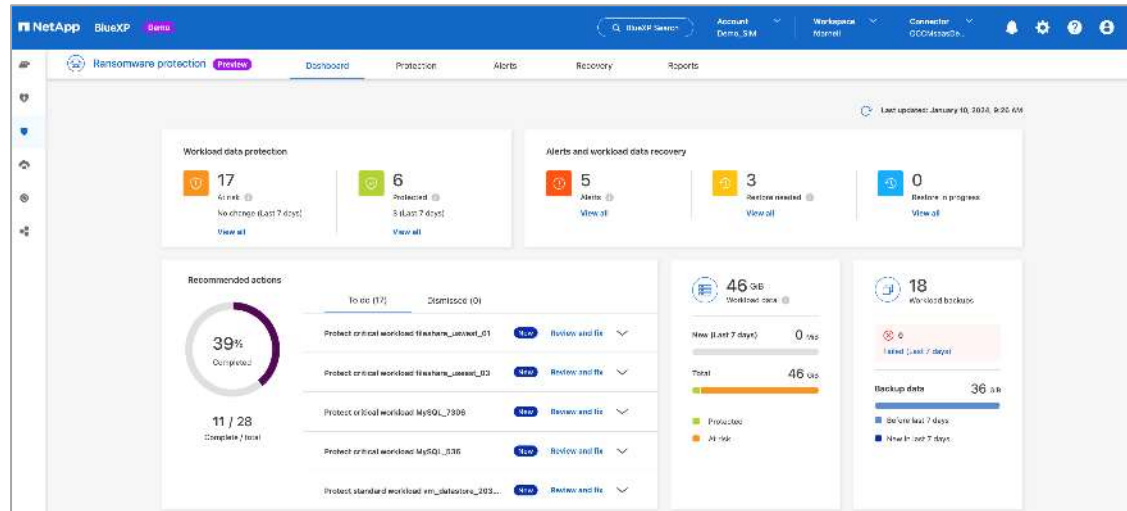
NetApp BlueXP Demo

BlueXP Search

Account Demo_SIM

Workspace Mamell

Connector GCCMissasDe...

Ransomware protection Preview

Dashboard Protection Alerts Recovery Reports

Last updated: January 10, 2024, 9:25 AM

Workload data protection

17
At risk
No change (Last 7 days)
View all

6
Protected
3 (Last 7 days)
View all

Alerts and workload data recovery

5
Alerts
View all

3
Restore needed
View all

0
Restore in progress
View all

Recommended actions

39%
Completed

11 / 28
Complete / total

To do (17) Dismissed (0)

Protect critical workload fileshare_usseast_01 New Review and fix

Protect critical workload fileshare_usseast_03 New Review and fix

Protect critical workload MySQL_7306 New Review and fix

Protect critical workload MySQL_535 New Review and fix

Protect standard workload vm_datastore_203... New Review and fix

46 GiB
Workload data

New (Last 7 days) 0 GiB

Total 46 GiB

Protected
At risk

18
Workload backups

0
Failed (Last 7 days)

Backup data 36 GiB

Before last 7 days
New in last 7 days